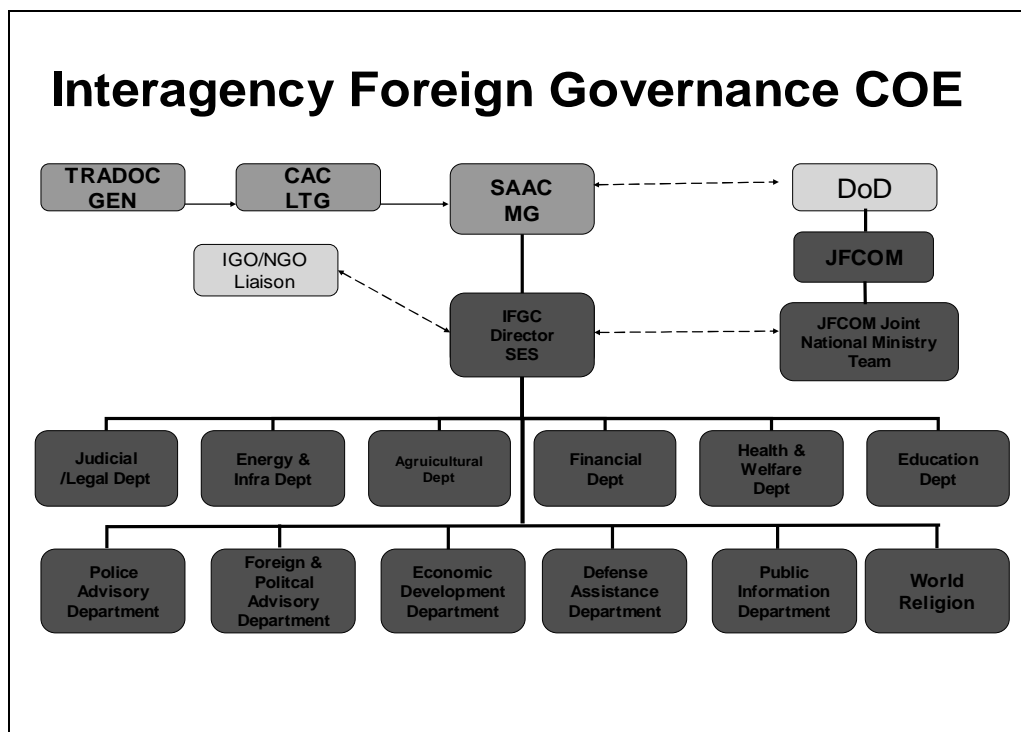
Interagency Foreign Governance COE

TRADOC GEN

CAC LTG

SAAC MG

DoD

JFCOM

IGO/NGO Liaison

IFGC Director SES

JFCOM Joint National Ministry Team

Judicial /Legal Dept

Energy & Infra Dept

Agruicultural Dept

Financial Dept

Health & Welfare Dept

Education Dept

Police Advisory Department

Foreign & Politcal Advisory Department

Economic Development Department

Defense Assistance Department

Public Information Department

World Religion